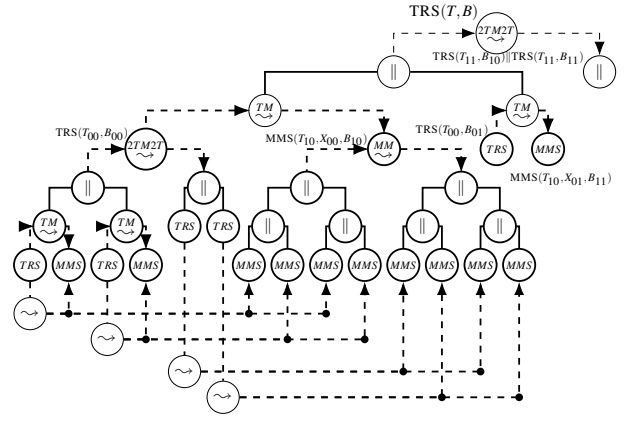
TRS$(T, B)$
$2TM2T$ $\rightsquigarrow$
TRS$(T_{11}, B_{10})$$\|$TRS$(T_{11}, B_{11})$
$\|$
$\|$
$TM$ $\rightsquigarrow$
$TM$ $\rightsquigarrow$
TRS$(T_{00}, B_{00})$
$2TM2T$ $\rightsquigarrow$
MMS$(T_{10}, X_{00}, B_{10})$
$MM$ $\rightsquigarrow$
TRS$(T_{00}, B_{01})$
$TRS$
$MMS$
MMS$(T_{10}, X_{01}, B_{11})$
$\|$
$\|$
$\|$
$\|$
$TM$ $\rightsquigarrow$
$TM$ $\rightsquigarrow$
$TRS$
$TRS$
$\|$
$\|$
$\|$
$\|$
$TRS$
$MMS$
$TRS$
$MMS$
$MMS$
$MMS$
$MMS$
$MMS$
$MMS$
$MMS$
$MMS$
$MMS$
$\rightsquigarrow$
$\rightsquigarrow$
$\rightsquigarrow$
$\rightsquigarrow$